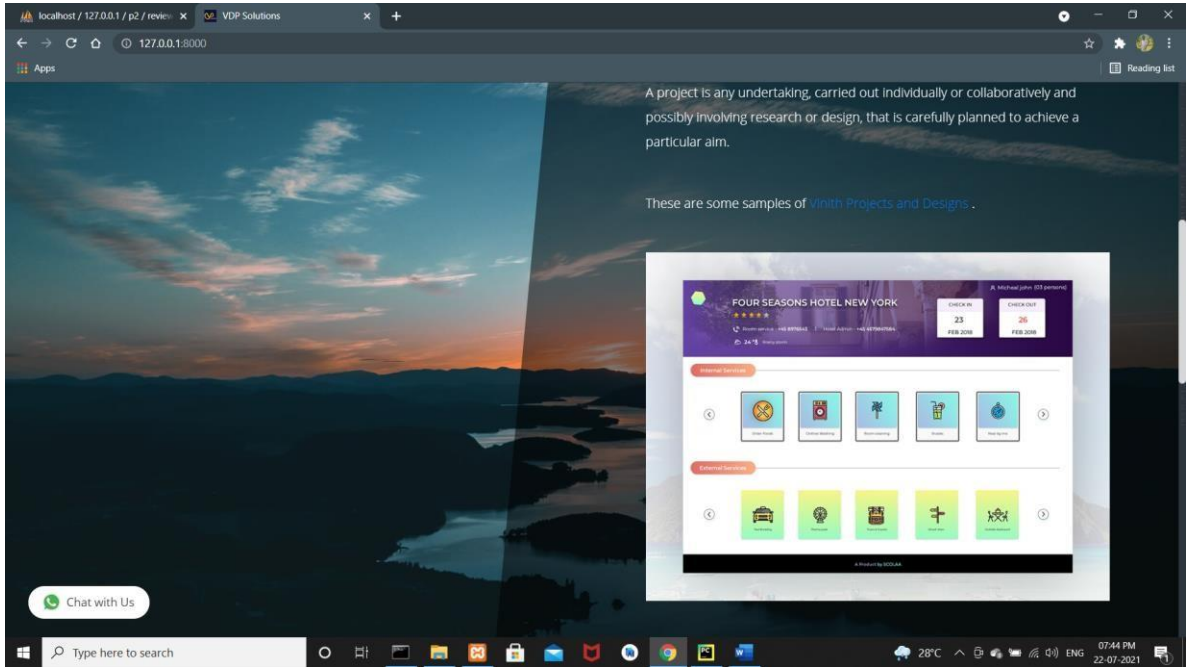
localhost / 127.0.0.1 / p2 / review ×
VDP Solutions ×
+
127.0.0.1:8000
Apps
Reading list

A project is any undertaking, carried out individually or collaboratively and possibly involving research or design, that is carefully planned to achieve a particular aim.

These are some samples of Vinith Projects and Designs .

FOUR SEASONS HOTEL NEW YORK
Micheal john (03 persons)
CHECK IN
23
FEB 2018
CHECK OUT
26
FEB 2018
24 °C
Internal Services
External Services
A Product by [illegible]

Chat with Us

Type here to search
28°C ENG
07:44 PM
22-07-2021